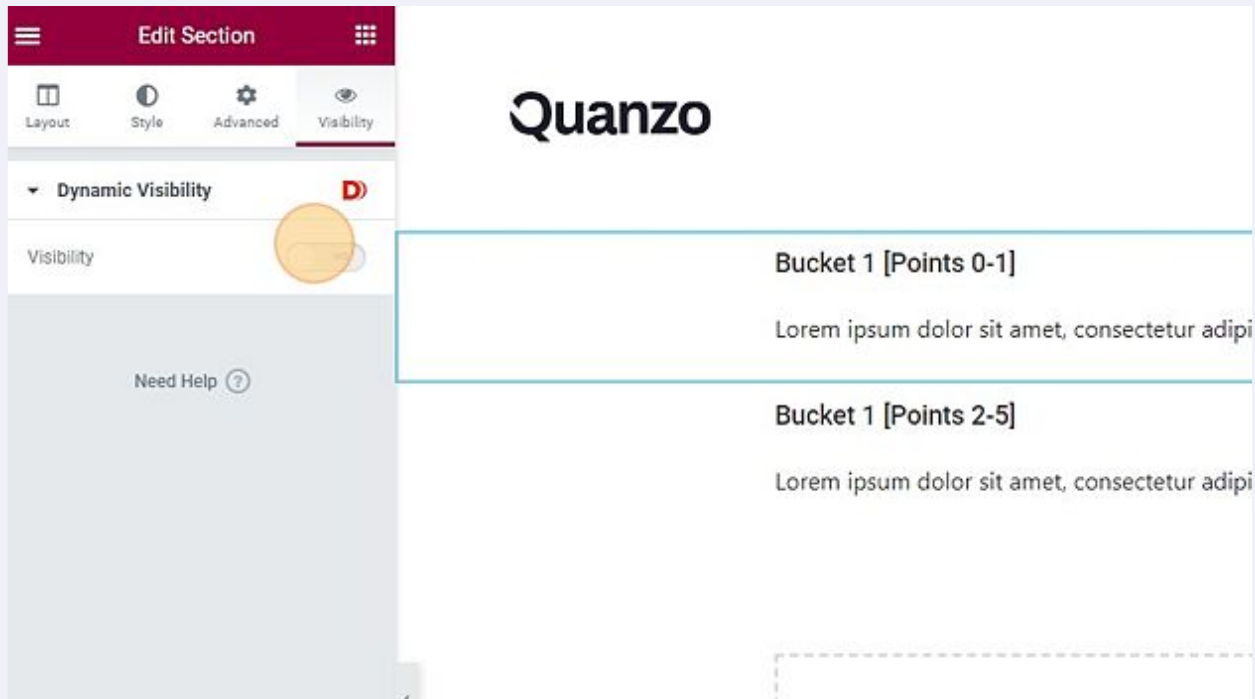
Edit Section

Layout
Style
Advanced
Visibility

Dynamic Visibility

Visibility

Need Help

Quanzo

Bucket 1 [Points 0-1]

Lorem ipsum dolor sit amet, consectetur adipi

Bucket 1 [Points 2-5]

Lorem ipsum dolor sit amet, consectetur adipi